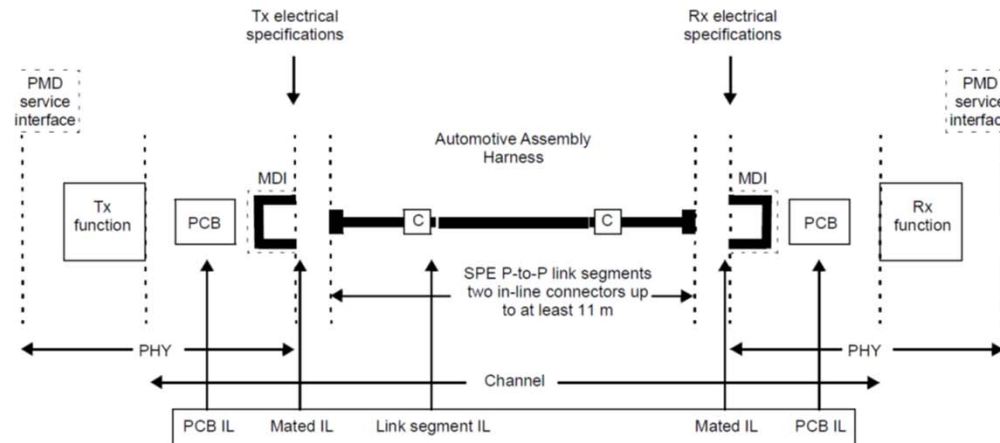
Tx electrical specifications

Rx electrical specifications

PMD service interface

PMD service interfac

Automotive Assembly Harness

MDI

MDI

Tx function

PCB

C

C

PCB

Rx function

SPE P-to-P link segments two in-line connectors up to at least 11 m

PHY

PHY

Channel

PCB IL

Mated IL

Link segment IL

Mated IL

PCB IL